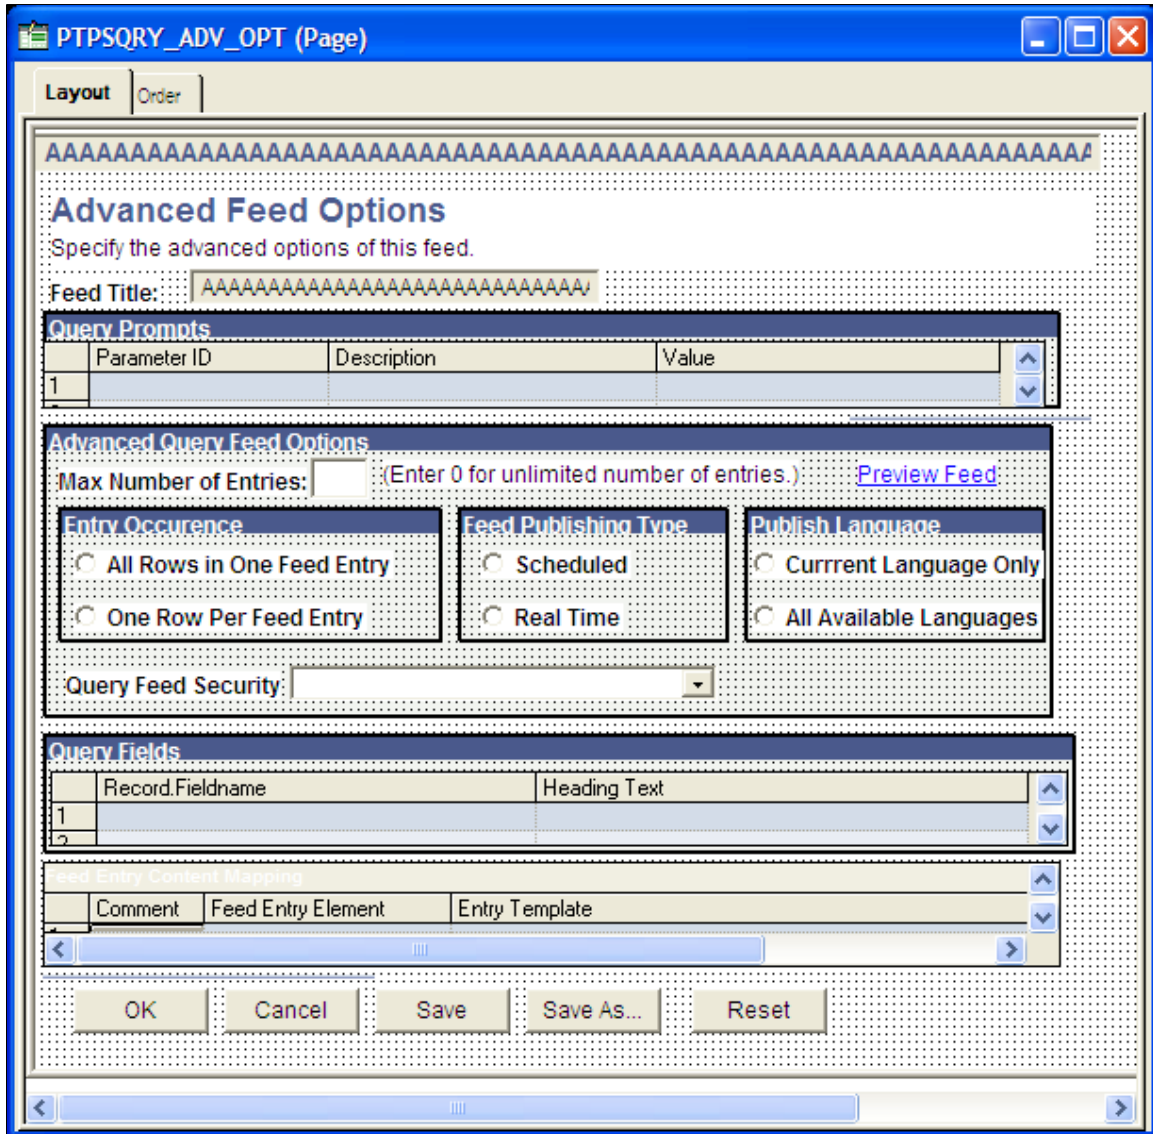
PTPSQRY_ADV_OPT (Page)

Layout
Order

AAAAAAAAAAAAAAAAAAAAAAAAAAAAAAAAAAAAAAAAAAAAAAAAAAAAAAAAAA

Advanced Feed Options

Specify the advanced options of this feed.

Feed Title: AAAAAAAAAAAAAAAAAAAAAAAAAAAAA

Query Prompts

| | Parameter ID | Description | Value |
|---|---|---|---|
| 1 | | | |

Advanced Query Feed Options

Max Number of Entries: (Enter 0 for unlimited number of entries.) Preview Feed

Entry Occurence
All Rows in One Feed Entry
One Row Per Feed Entry

Feed Publishing Type
Scheduled
Real Time

Publish Language
Currrent Language Only
All Available Languages

Query Feed Security:

Query Fields

| | Record.Fieldname | Heading Text |
|---|---|---|
| 1 | | |

Feed Entry Content Mapping

| | Comment | Feed Entry Element | Entry Template |
|---|---|---|---|

OK Cancel Save Save As... Reset